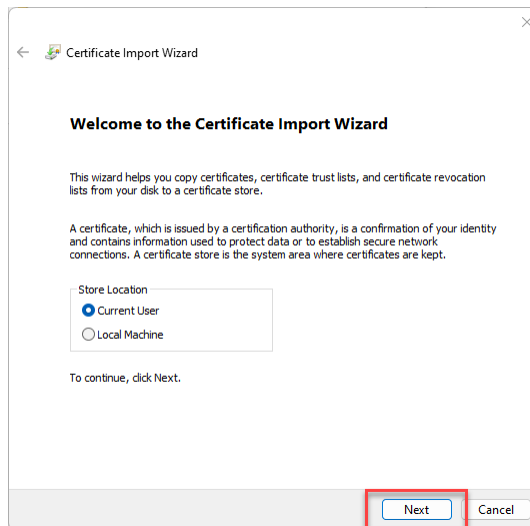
Certificate Import Wizard

Welcome to the Certificate Import Wizard

This wizard helps you copy certificates, certificate trust lists, and certificate revocation lists from your disk to a certificate store.

A certificate, which is issued by a certification authority, is a confirmation of your identity and contains information used to protect data or to establish secure network connections. A certificate store is the system area where certificates are kept.

Store Location
Current User
Local Machine

To continue, click Next.

Next
Cancel